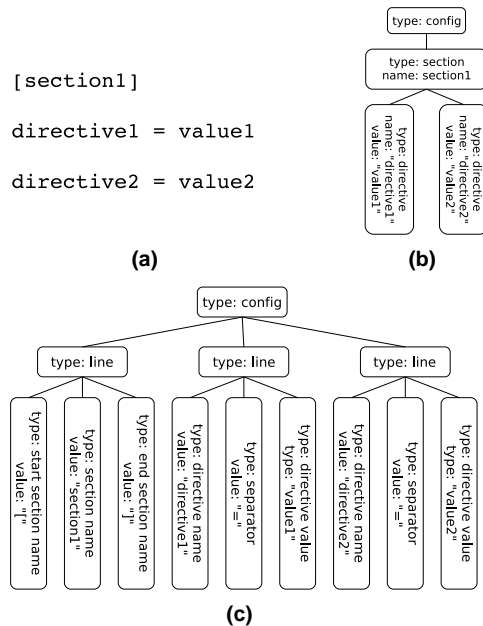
[section1]

directive1 = value1

directive2 = value2

(a)

type: config

type: section
name: section1

type: directive
name: "directive1"
value: "value1"

type: directive
name: "directive2"
value: "value2"

(b)

type: config

type: line

type: start section name
value: "["

type: section name
value: "section1"

type: end section name
value: "]"

type: line

type: directive name
value: "directive1"

type: separator
value: "="

type: directive value
type: "value1"

type: line

type: directive name
value: "directive2"

type: separator
value: "="

type: directive value
type: "value2"

(c)